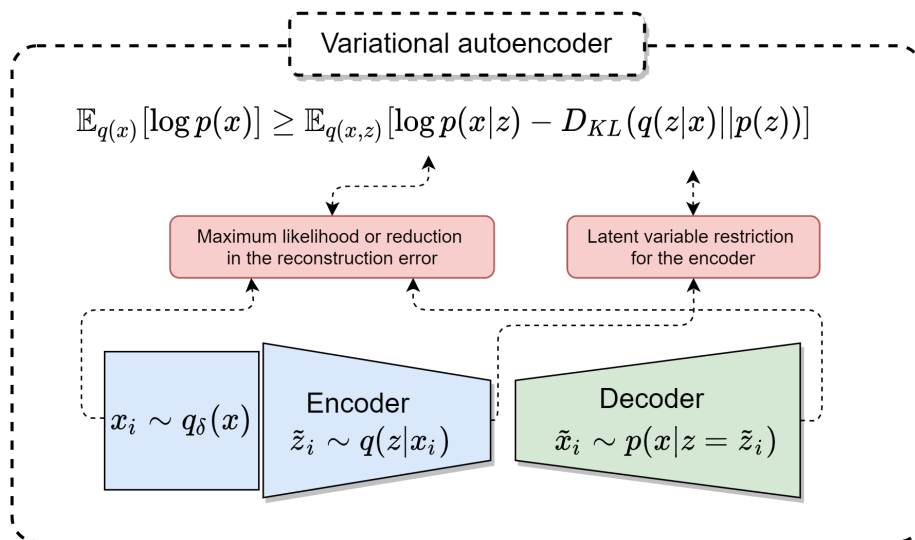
Variational autoencoder

$\mathbb{E}_{q(x)}[\log p(x)] \geq \mathbb{E}_{q(x,z)}[\log p(x|z) - D_{KL}(q(z|x)||p(z))]$

Maximum likelihood or reduction in the reconstruction error

Latent variable restriction for the encoder

$x_i \sim q_\delta(x)$

Encoder
$\tilde{z}_i \sim q(z|x_i)$

Decoder
$\tilde{x}_i \sim p(x|z = \tilde{z}_i)$